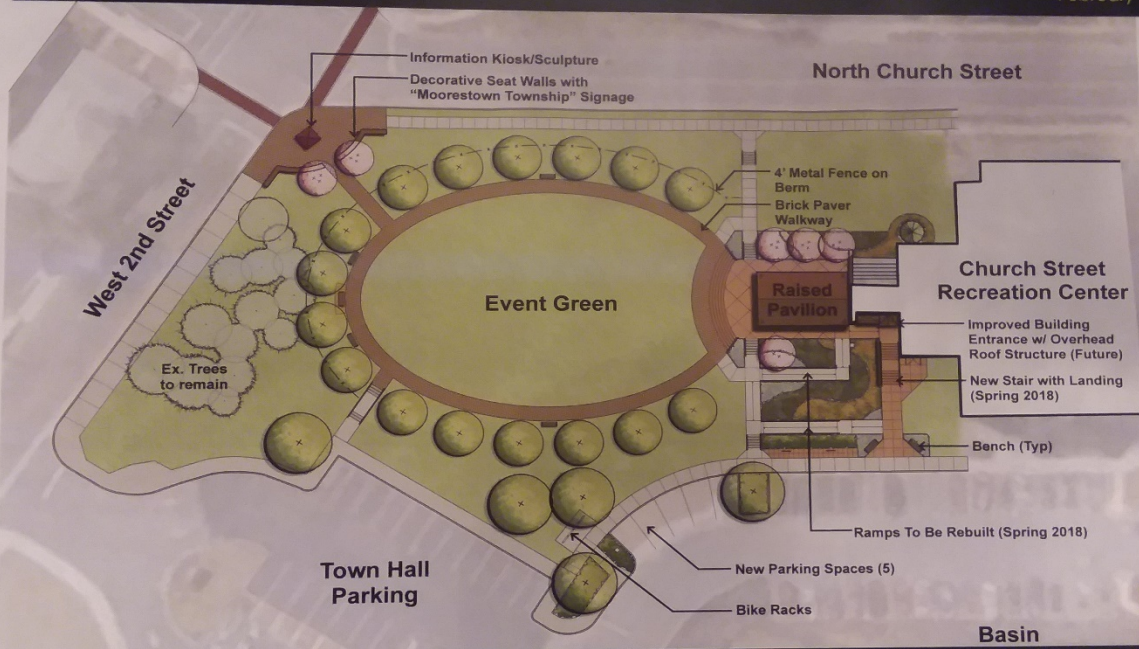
Information Kiosk/Sculpture

Decorative Seat Walls with "Moorestown Township" Signage

North Church Street

West 2nd Street

4' Metal Fence on Berm

Brick Paver Walkway

Event Green

Raised Pavilion

Church Street Recreation Center

Improved Building Entrance w/ Overhead Roof Structure (Future)

New Stair with Landing (Spring 2018)

Ex. Trees to remain

Bench (Typ)

Ramps To Be Rebuilt (Spring 2018)

New Parking Spaces (5)

Town Hall Parking

Bike Racks

Basin